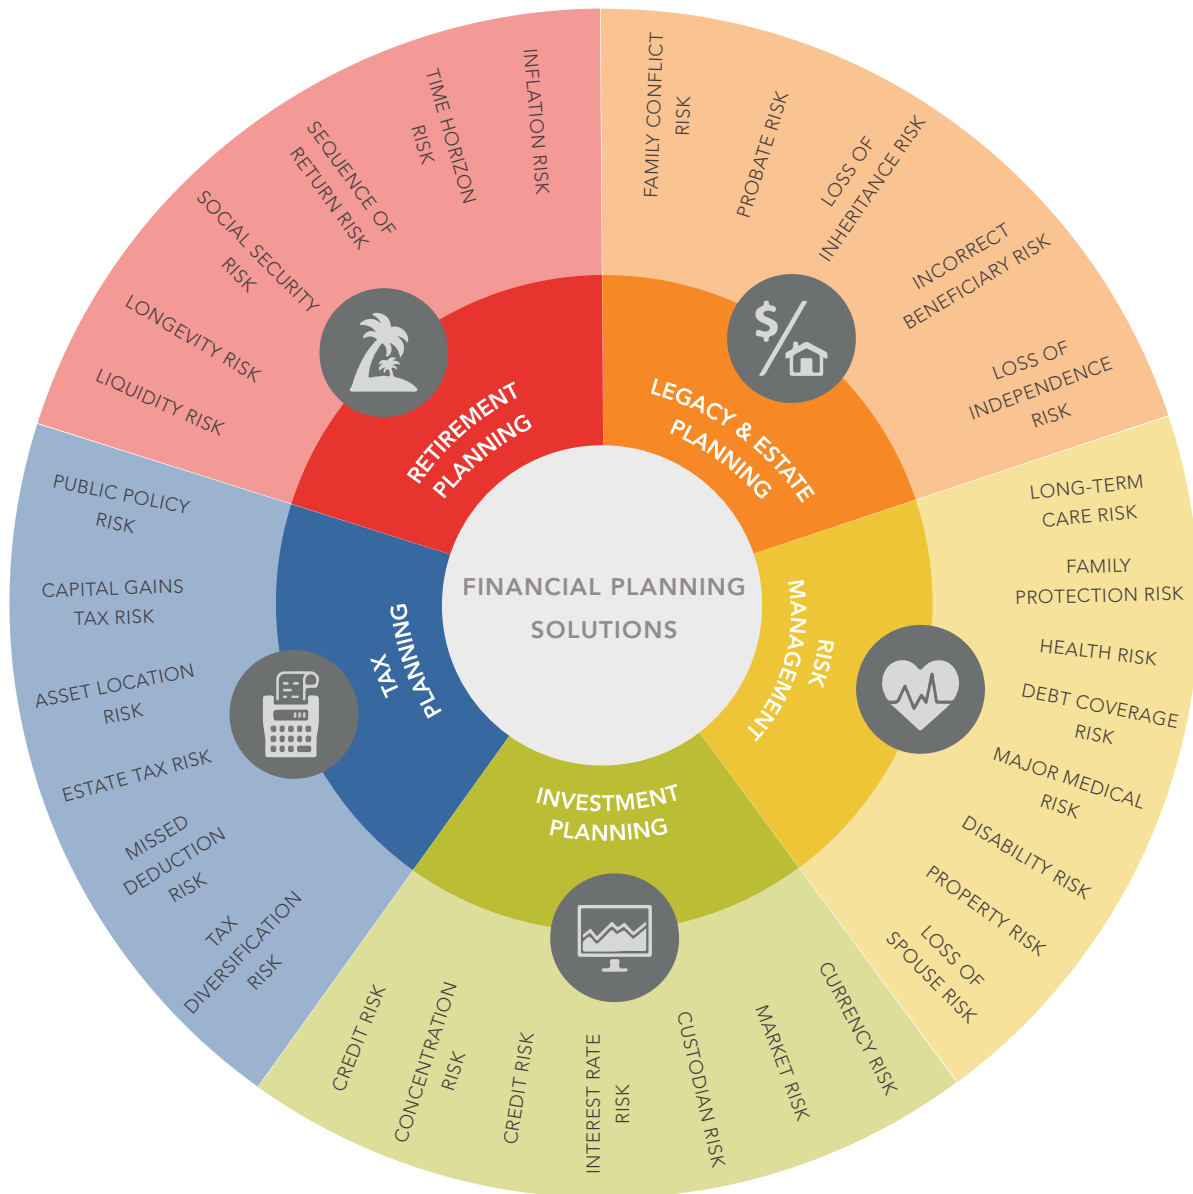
FINANCIAL PLANNING SOLUTIONS

RETIREMENT PLANNING

LIQUIDITY RISK
LONGEVITY RISK
SOCIAL SECURITY RISK
SEQUENCE OF RETURN RISK
TIME HORIZON RISK
INFLATION RISK

LEGACY & ESTATE PLANNING

$/

FAMILY CONFLICT RISK
PROBATE RISK
LOSS OF INHERITANCE RISK
INCORRECT BENEFICIARY RISK
LOSS OF INDEPENDENCE RISK

RISK MANAGEMENT

LONG-TERM CARE RISK
FAMILY PROTECTION RISK
HEALTH RISK
DEBT COVERAGE RISK
MAJOR MEDICAL RISK
DISABILITY RISK
PROPERTY RISK
LOSS OF SPOUSE RISK

INVESTMENT PLANNING

CURRENCY RISK
MARKET RISK
CUSTODIAN RISK
INTEREST RATE RISK
CREDIT RISK
CONCENTRATION RISK
CREDIT RISK

TAX PLANNING

TAX DIVERSIFICATION RISK
MISSED DEDUCTION RISK
ESTATE TAX RISK
ASSET LOCATION RISK
CAPITAL GAINS TAX RISK
PUBLIC POLICY RISK